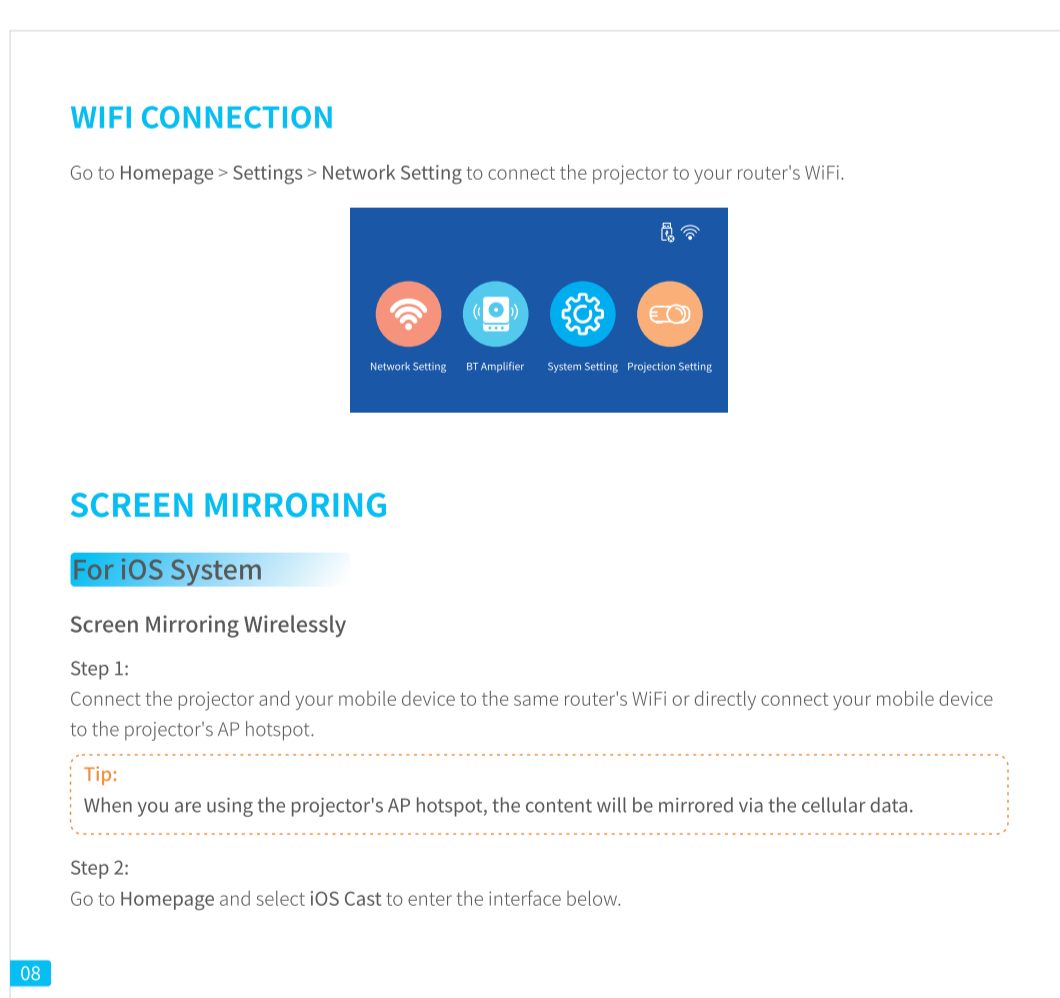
WIFI CONNECTION

Go to Homepage > Settings > Network Setting to connect the projector to your router's WiFi.

Network Setting BT Amplifier System Setting Projection Setting

SCREEN MIRRORING

For iOS System

Screen Mirroring Wirelessly

Step 1:
Connect the projector and your mobile device to the same router's WiFi or directly connect your mobile device to the projector's AP hotspot.

Tip:
When you are using the projector's AP hotspot, the content will be mirrored via the cellular data.

Step 2:
Go to Homepage and select iOS Cast to enter the interface below.

08